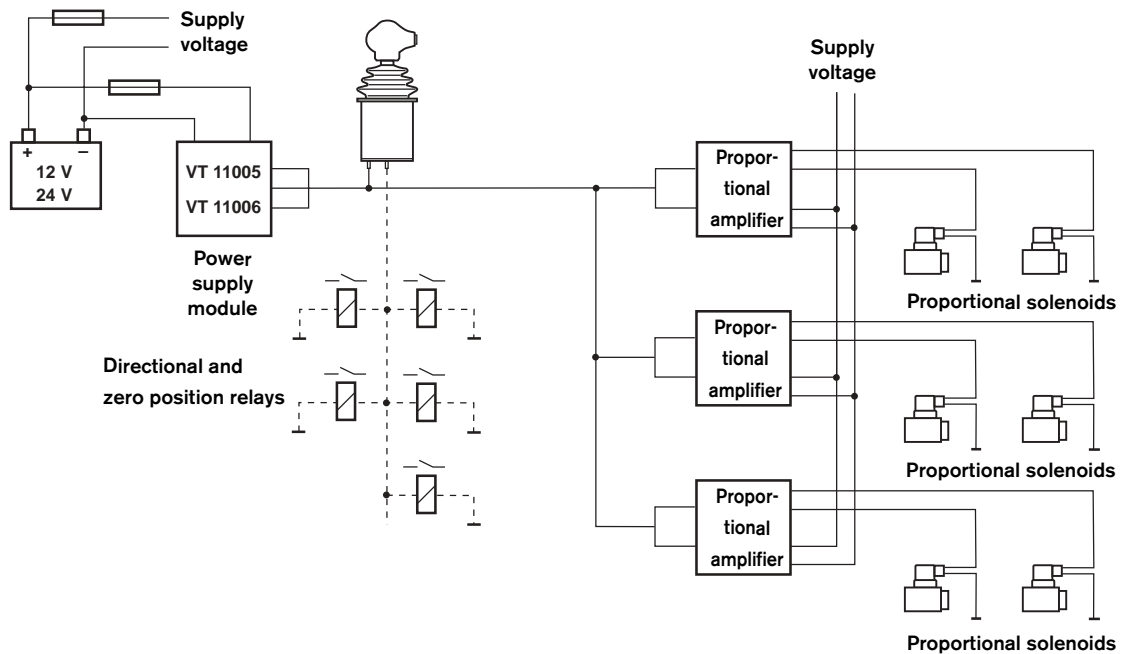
Supply voltage

+ –
12 V
24 V

VT 11005
VT 11006

Power supply module

Directional and zero position relays

Supply voltage

Proportional amplifier

Proportional solenoids

Proportional amplifier

Proportional solenoids

Proportional amplifier

Proportional solenoids